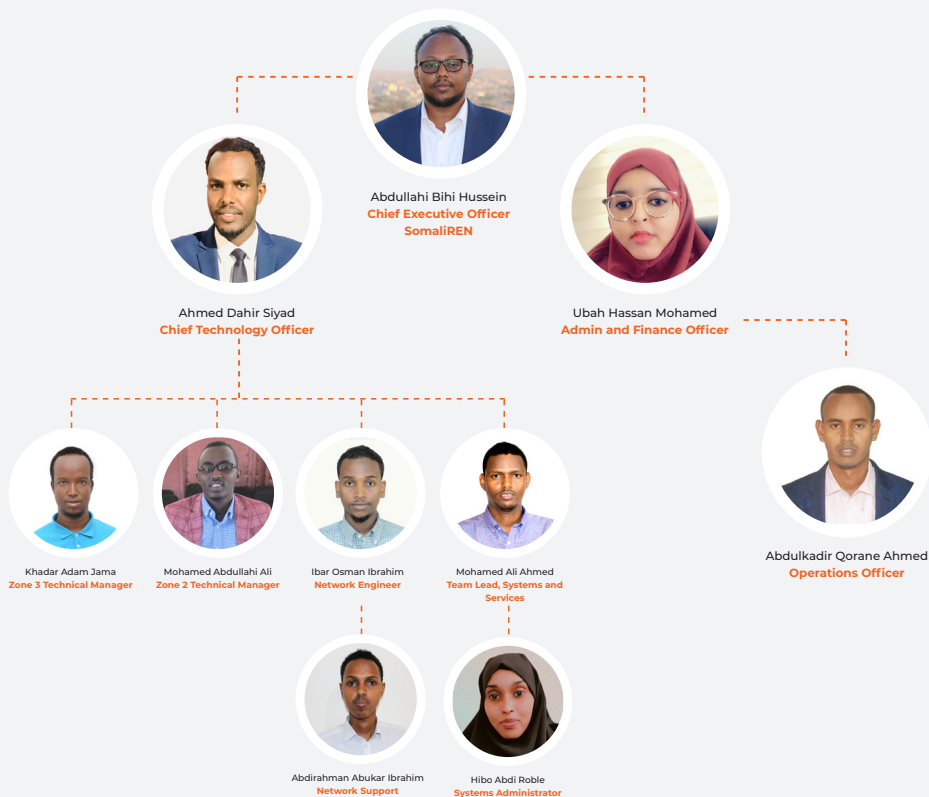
Abdullahi Bihi Hussein
Chief Executive Officer
SomaliREN

Ahmed Dahir Siyad
Chief Technology Officer

Ubah Hassan Mohamed
Admin and Finance Officer

Abdulkadir Qorane Ahmed
Operations Officer

Khadar Adam Jama
Zone 3 Technical Manager

Mohamed Abdullahi Ali
Zone 2 Technical Manager

Ibar Osman Ibrahim
Network Engineer

Mohamed Ali Ahmed
Team Lead, Systems and Services

Abdirahman Abukar Ibrahim
Network Support

Hibo Abdi Roble
Systems Administrator